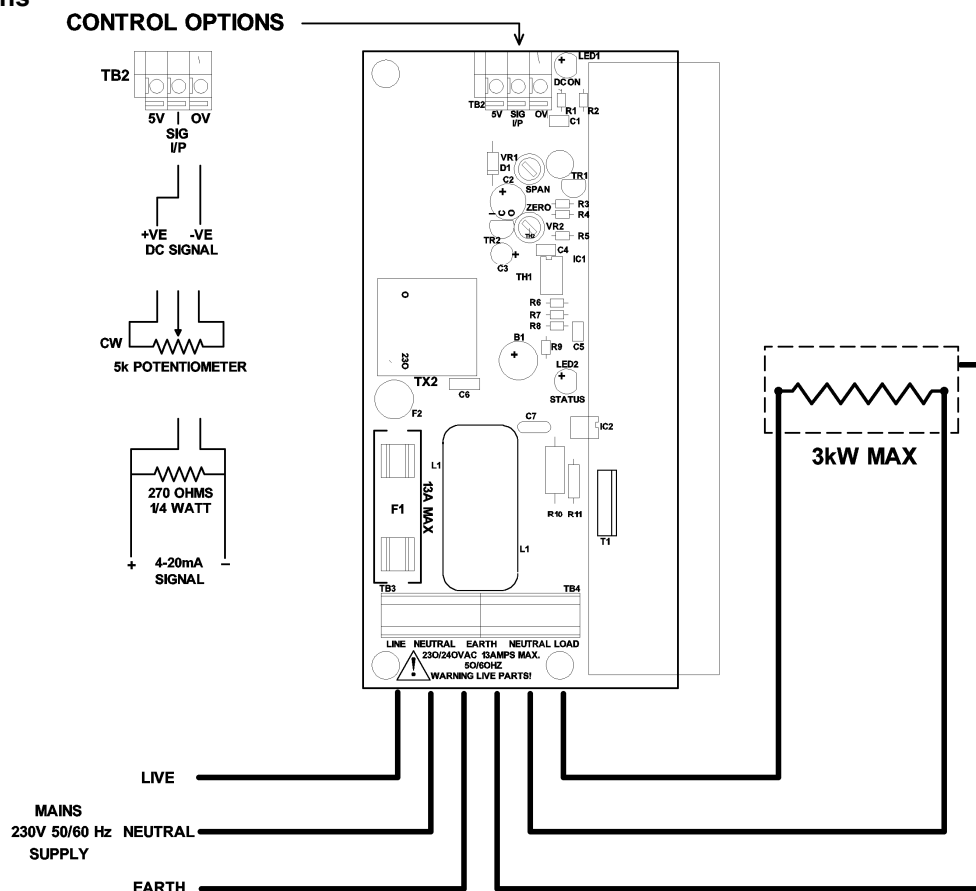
NS

CONTROL OPTIONS

TB2
5V SIG I/P OV

+VE -VE
DC SIGNAL

CW
5k POTENTIOMETER

270 OHMS
1/4 WATT

+ 4-20mA SIGNAL −

LED1
DC ON
TB2 5V SIG I/P OV
R1 R2
C1
VR1
D1
C2
SPAN
TR1
ZERO
R3
R4
VR2
R5
TR2
C4
C3
TH1
IC1
R6
R7
R8
C5
230
B1
R9
LED2
STATUS
TX2
C6
F2
C7
IC2
L1
13A MAX
F1
R10 R11
T1
L1
TB3
TB4
LINE NEUTRAL EARTH NEUTRAL LOAD
230/240VAC 13AMPS MAX.
50/60HZ
WARNING LIVE PARTS!

3kW MAX

LIVE

MAINS
230V 50/60 Hz NEUTRAL
SUPPLY

EARTH